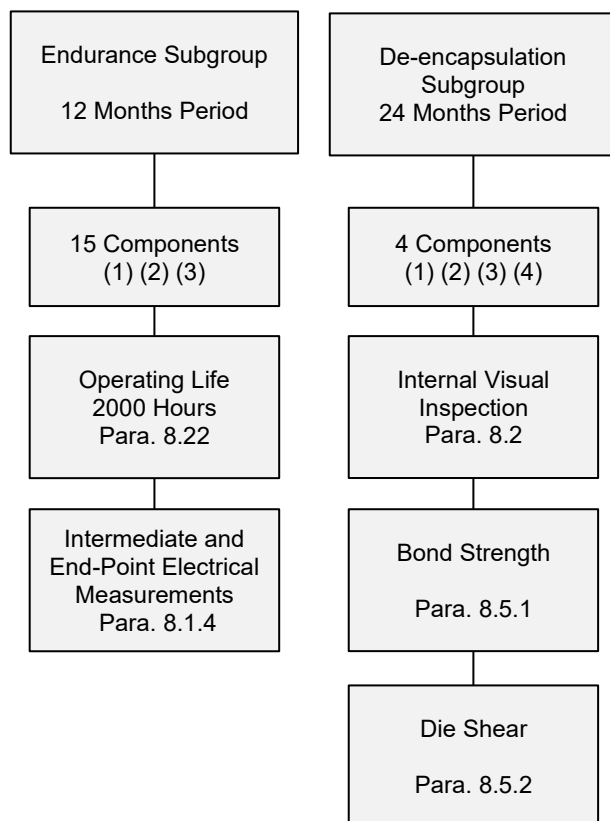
Endurance Subgroup

12 Months Period

15 Components
(1) (2) (3)

Operating Life
2000 Hours
Para. 8.22

Intermediate and End-Point Electrical Measurements
Para. 8.1.4

De-encapsulation Subgroup
24 Months Period

4 Components
(1) (2) (3) (4)

Internal Visual Inspection
Para. 8.2

Bond Strength

Para. 8.5.1

Die Shear

Para. 8.5.2